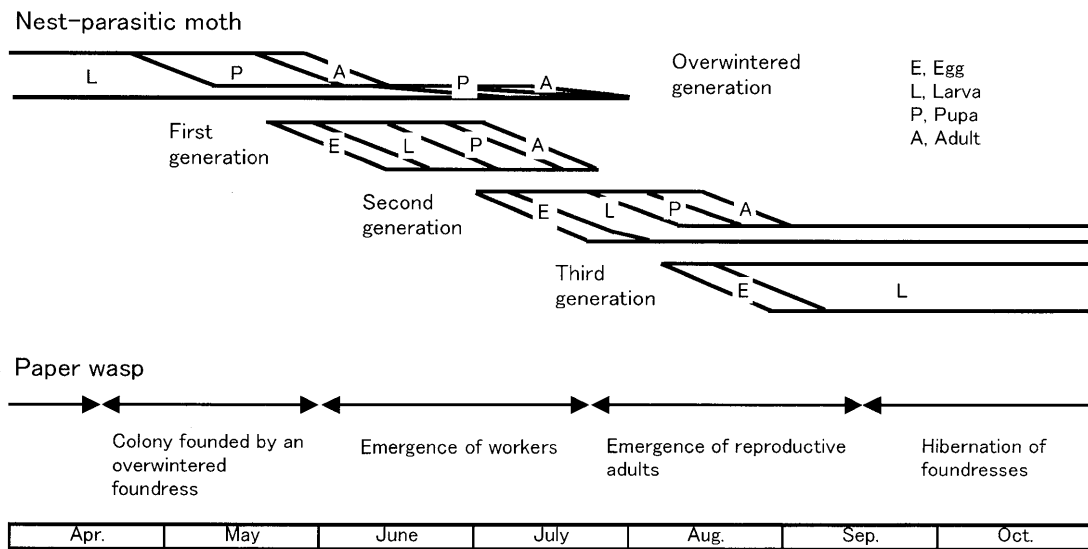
Nest-parasitic moth

L P A P A

Overwintered generation

E, Egg
L, Larva
P, Pupa
A, Adult

First generation

E L P A

Second generation

E L P A

Third generation

E L

Paper wasp

Colony founded by an overwintered foundress

Emergence of workers

Emergence of reproductive adults

Hibernation of foundresses

| Apr. | May | June | July | Aug. | Sep. | Oct. |
|---|---|---|---|---|---|---|